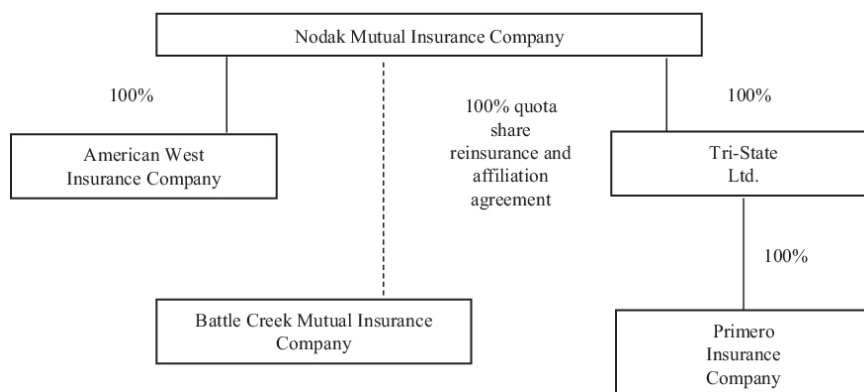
Nodak Mutual Insurance Company

100%

100% quota share reinsurance and affiliation agreement

100%

American West Insurance Company

Tri-State Ltd.

100%

Battle Creek Mutual Insurance Company

Primero Insurance Company